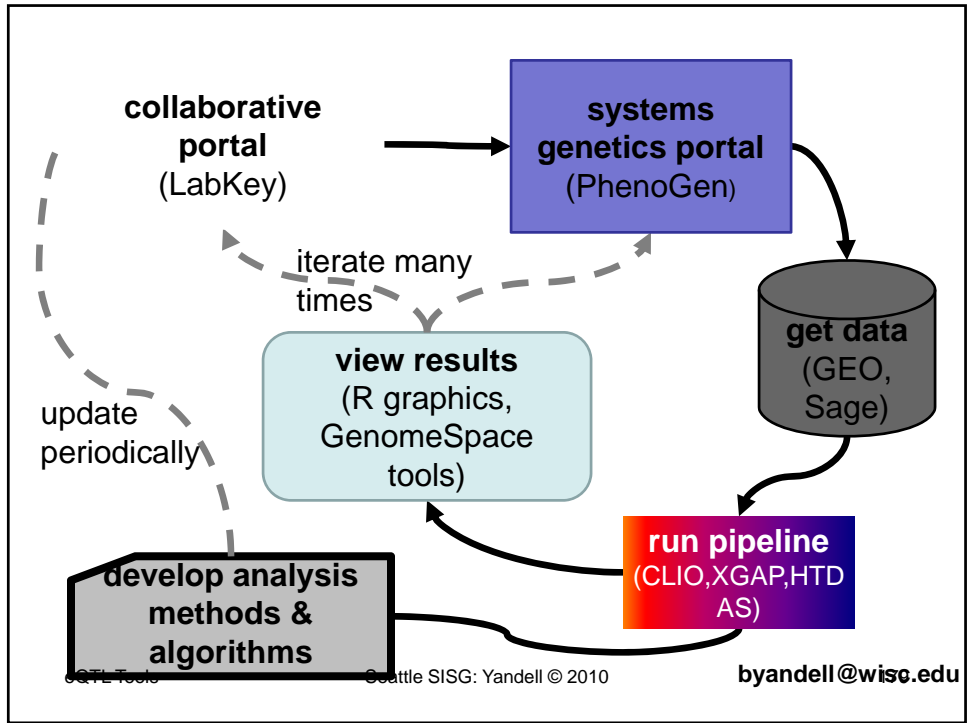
collaborative portal
(LabKey)

systems genetics portal
(PhenoGen)

iterate many times

get data
(GEO, Sage)

update periodically

view results
(R graphics, GenomeSpace tools)

run pipeline
(CLIO,XGAP,HTDAS)

develop analysis methods & algorithms

eQTL Tools

Seattle SISG: Yandell © 2010

byandell@wisc.edu